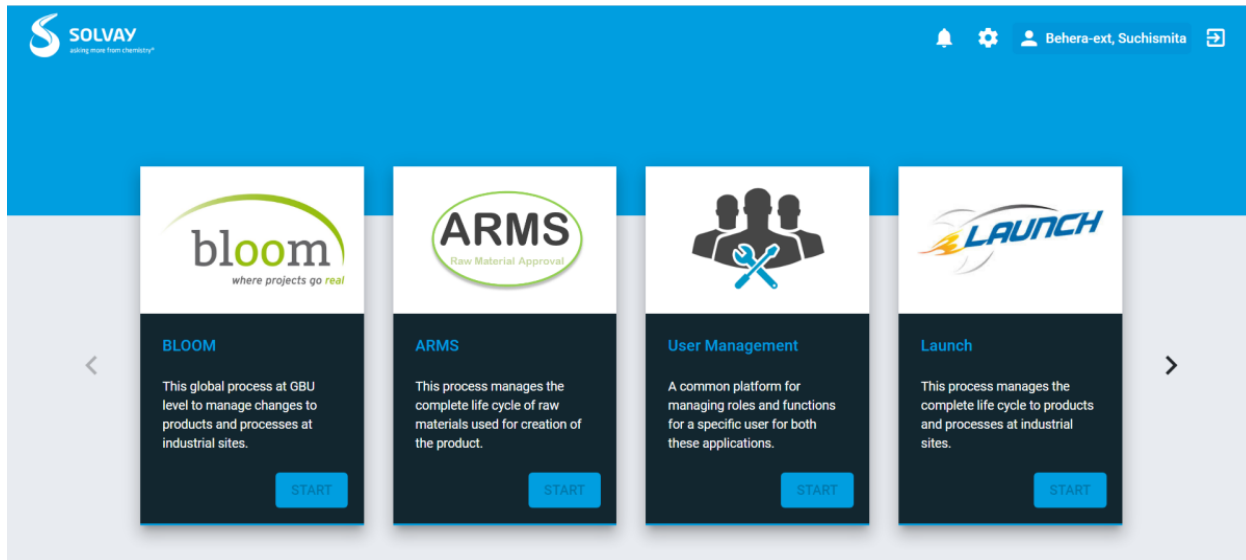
SOLVAY
asking more from chemistry®

Behera-ext, Suchismita

bloom
where projects go real

BLOOM

This global process at GBU level to manage changes to products and processes at industrial sites.

START

ARMS
Raw Material Approval

ARMS

This process manages the complete life cycle of raw materials used for creation of the product.

START

User Management

A common platform for managing roles and functions for a specific user for both these applications.

START

LAUNCH

Launch

This process manages the complete life cycle to products and processes at industrial sites.

START